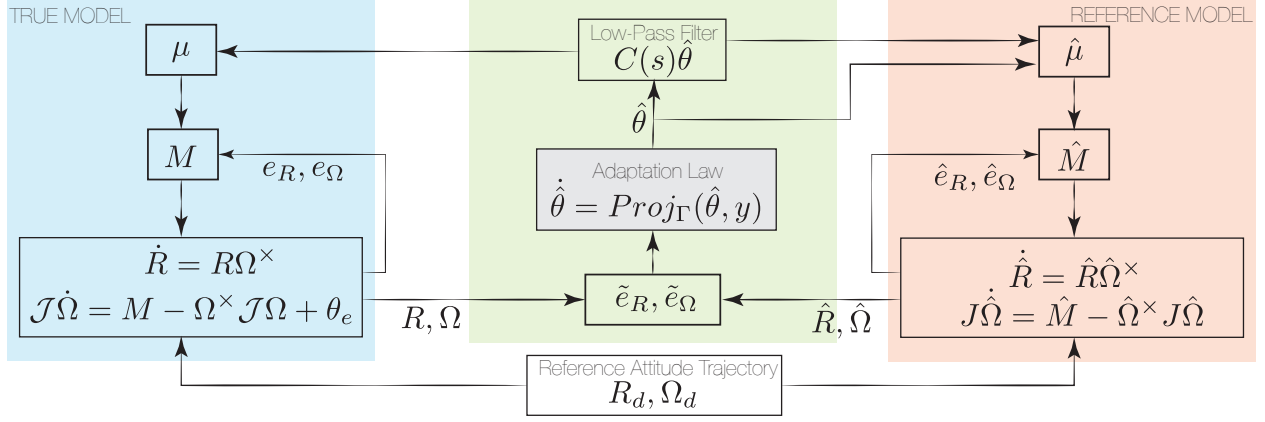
TRUE MODEL

$\mu$

$M$

$e_R, e_\Omega$

$\dot{R} = R\Omega^\times$
$\mathcal{J}\dot{\Omega} = M - \Omega^\times \mathcal{J}\Omega + \theta_e$

$R, \Omega$

Low-Pass Filter
$C(s)\hat{\theta}$

$\hat{\theta}$

Adaptation Law
$\dot{\hat{\theta}} = Proj_\Gamma(\hat{\theta}, y)$

$\tilde{e}_R, \tilde{e}_\Omega$

REFERENCE MODEL

$\hat{\mu}$

$\hat{M}$

$\hat{e}_R, \hat{e}_\Omega$

$\dot{\hat{R}} = \hat{R}\hat{\Omega}^\times$
$J\dot{\hat{\Omega}} = \hat{M} - \hat{\Omega}^\times J\hat{\Omega}$

$\hat{R}, \hat{\Omega}$

Reference Attitude Trajectory
$R_d, \Omega_d$